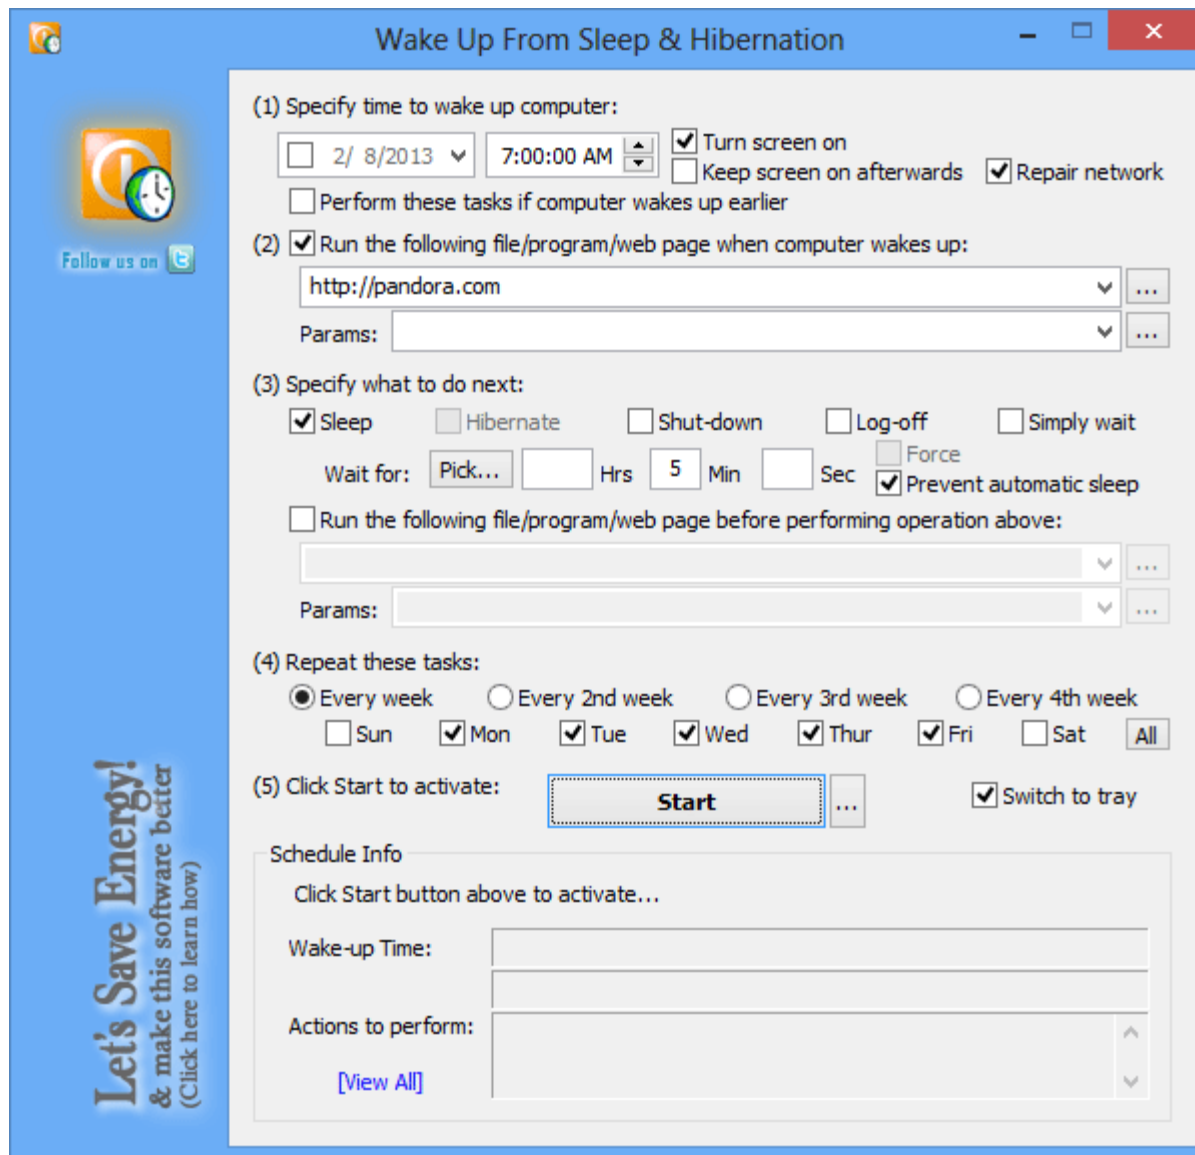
Wake Up From Sleep & Hibernation

Follow us on

Let's Save Energy!
& make this software better
(Click here to learn how)

(1) Specify time to wake up computer:

2/ 8/2013
7:00:00 AM
Turn screen on
Keep screen on afterwards
Repair network
Perform these tasks if computer wakes up earlier

(2) Run the following file/program/web page when computer wakes up:

http://pandora.com
...
Params:
...

(3) Specify what to do next:

Sleep
Hibernate
Shut-down
Log-off
Simply wait
Wait for:
Pick...
Hrs
5
Min
Sec
Force
Prevent automatic sleep
Run the following file/program/web page before performing operation above:
...
Params:
...

(4) Repeat these tasks:

Every week
Every 2nd week
Every 3rd week
Every 4th week
Sun
Mon
Tue
Wed
Thur
Fri
Sat
All

(5) Click Start to activate:
Start
...
Switch to tray

Schedule Info
Click Start button above to activate...
Wake-up Time:
Actions to perform:
[View All]